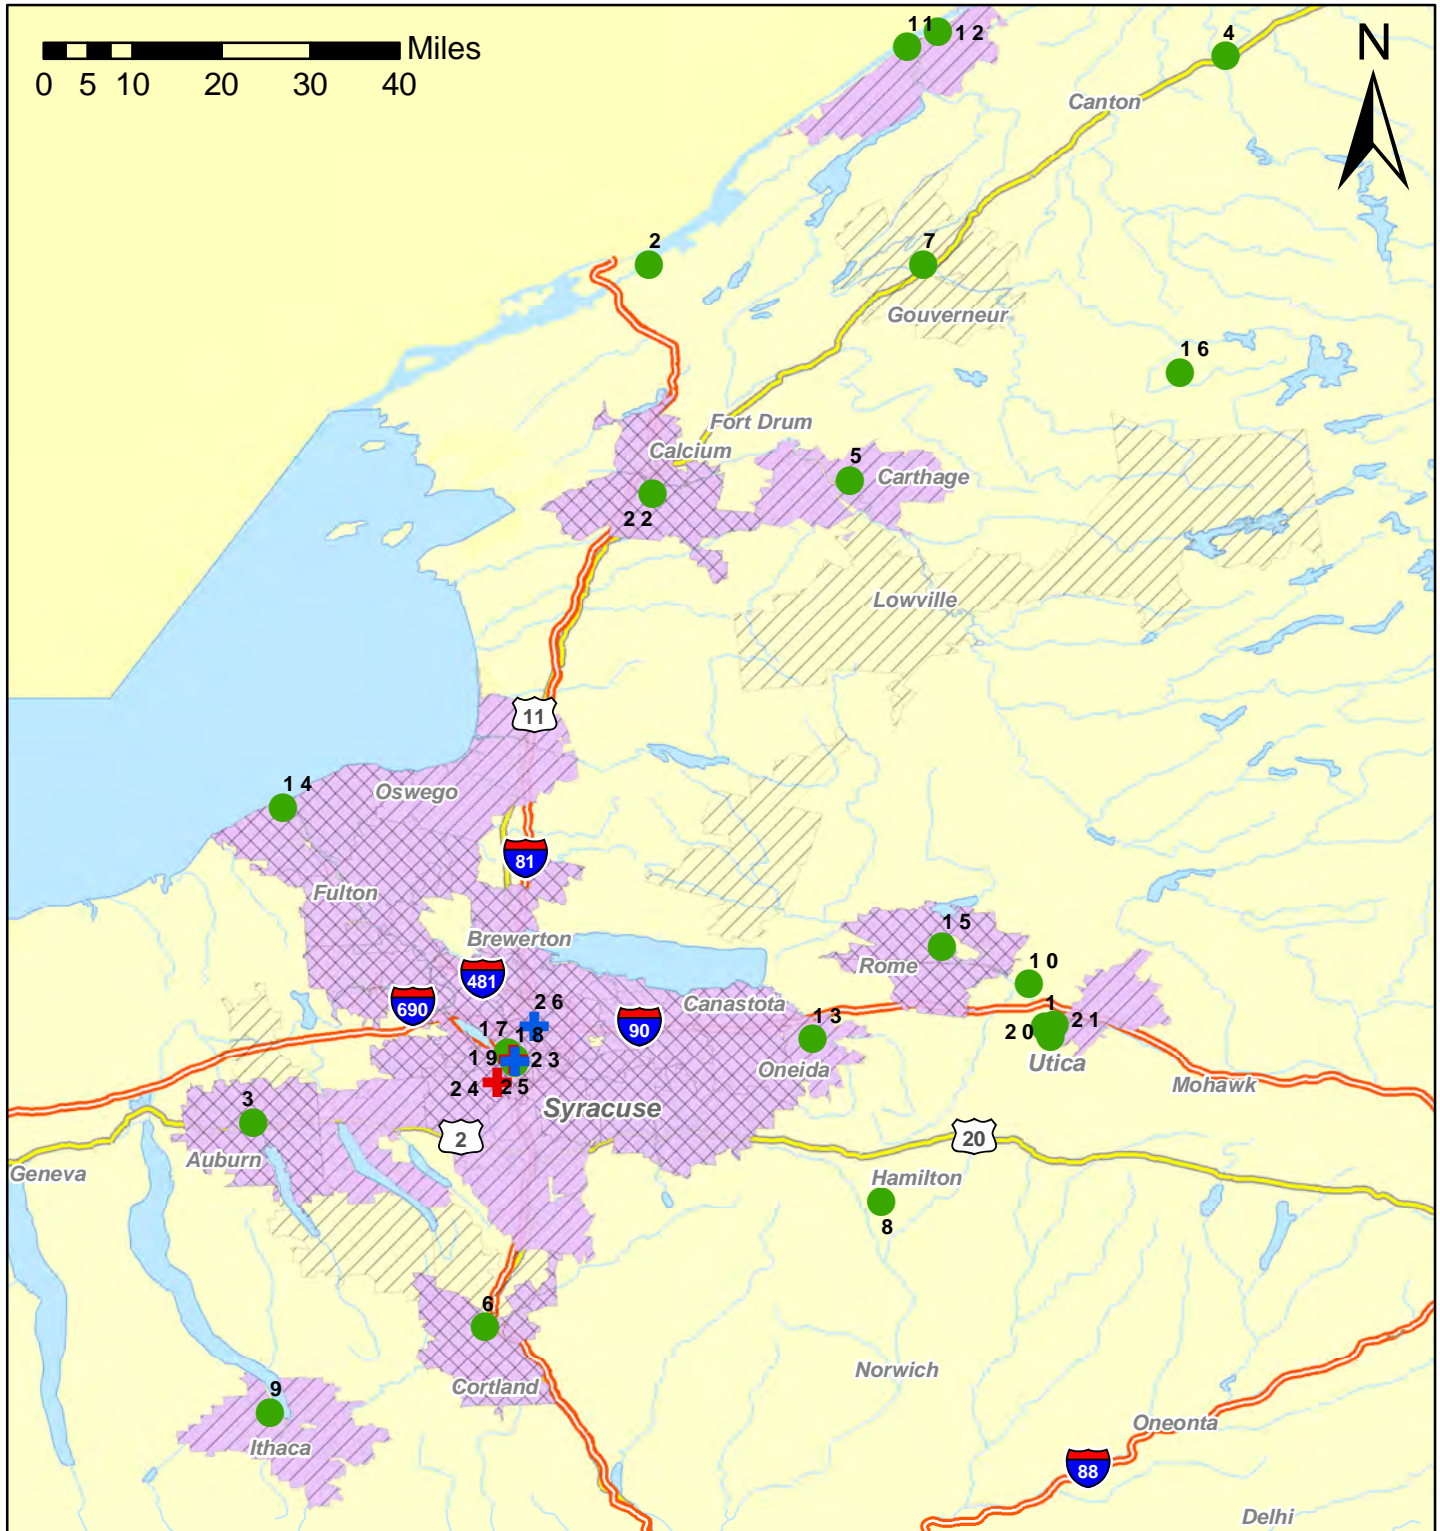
Miles
0 5 10 20 30 40

N

11 12
4
Canton
2
7
Gouverneur
16
Fort Drum
Calcium
5
Carthage
22
Lowville
11
14
Oswego
81
Fulton
Brewerton
15
Rome
10
481
690
26
Canastota
90
1
17 18
13
20
21
19 23
Oneida
Utica
24 25
Mohawk
Syracuse
3
2
20
Auburn
Geneva
Hamilton
8
6
Norwich
Cortland
9
Oneonta
Ithaca
88
Delhi